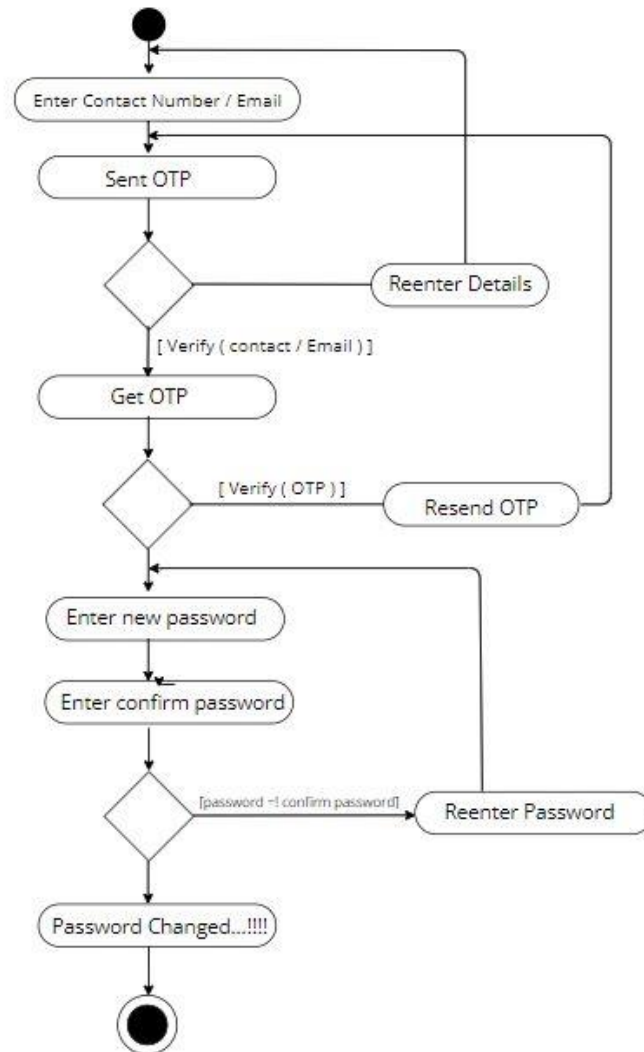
Enter Contact Number / Email

Sent OTP

Reenter Details

[ Verify ( contact / Email ) ]

Get OTP

[ Verify ( OTP ) ]

Resend OTP

Enter new password

Enter confirm password

[password =! confirm password]

Reenter Password

Password Changed...!!!!